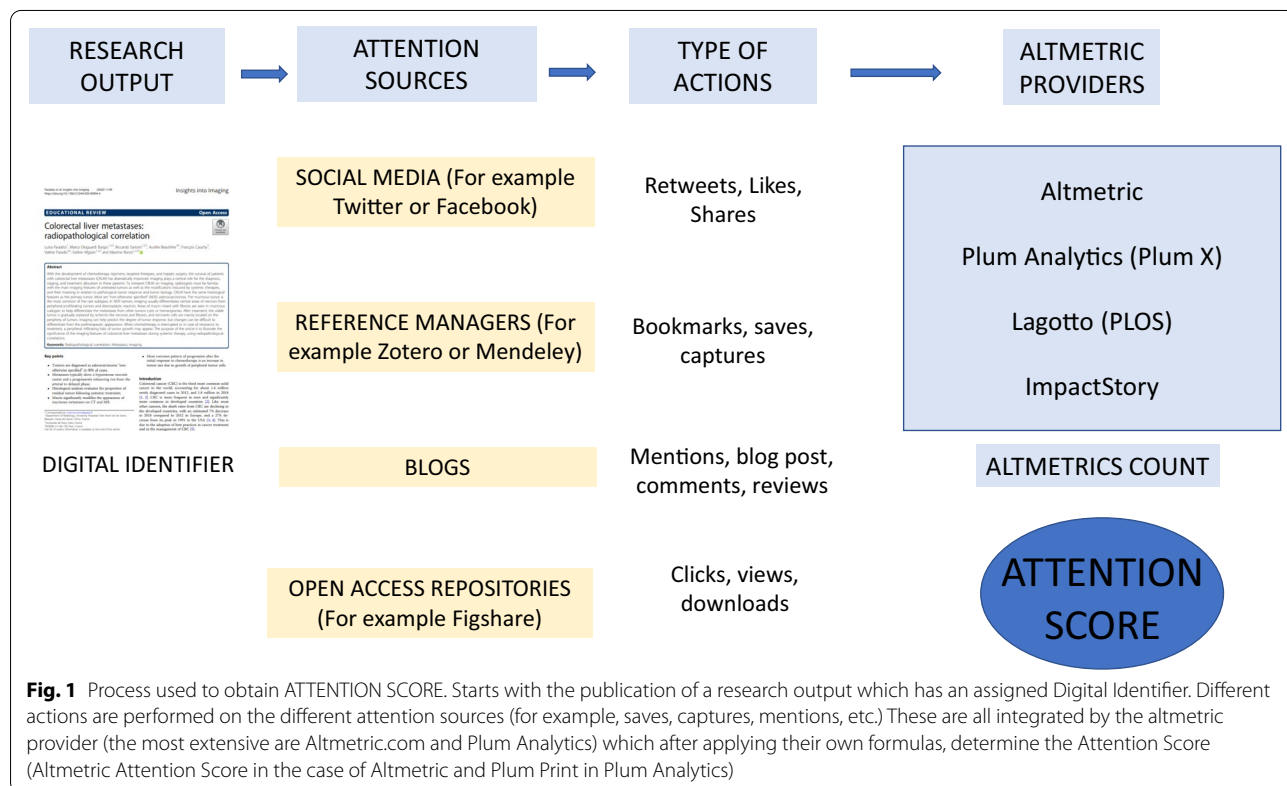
RESEARCH OUTPUT

ATTENTION SOURCES

TYPE OF ACTIONS

ALTMETRIC PROVIDERS

Insights into Imaging

EDUCATIONAL REVIEW

Open Access

Colorectal liver metastases: radiopathological correlation

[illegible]

DIGITAL IDENTIFIER

SOCIAL MEDIA (For example Twitter or Facebook)

Retweets, Likes, Shares

REFERENCE MANAGERS (For example Zotero or Mendeley)

Bookmarks, saves, captures

BLOGS

Mentions, blog post, comments, reviews

OPEN ACCESS REPOSITORIES (For example Figshare)

Clicks, views, downloads

Altmetric

Plum Analytics (Plum X)

Lagotto (PLOS)

ImpactStory

ALTMETRICS COUNT

ATTENTION SCORE

**Fig. 1** Process used to obtain ATTENTION SCORE. Starts with the publication of a research output which has an assigned Digital Identifier. Different actions are performed on the different attention sources (for example, saves, captures, mentions, etc.) These are all integrated by the altmetric provider (the most extensive are Altmetric.com and Plum Analytics) which after applying their own formulas, determine the Attention Score (Altmetric Attention Score in the case of Altmetric and Plum Print in Plum Analytics)